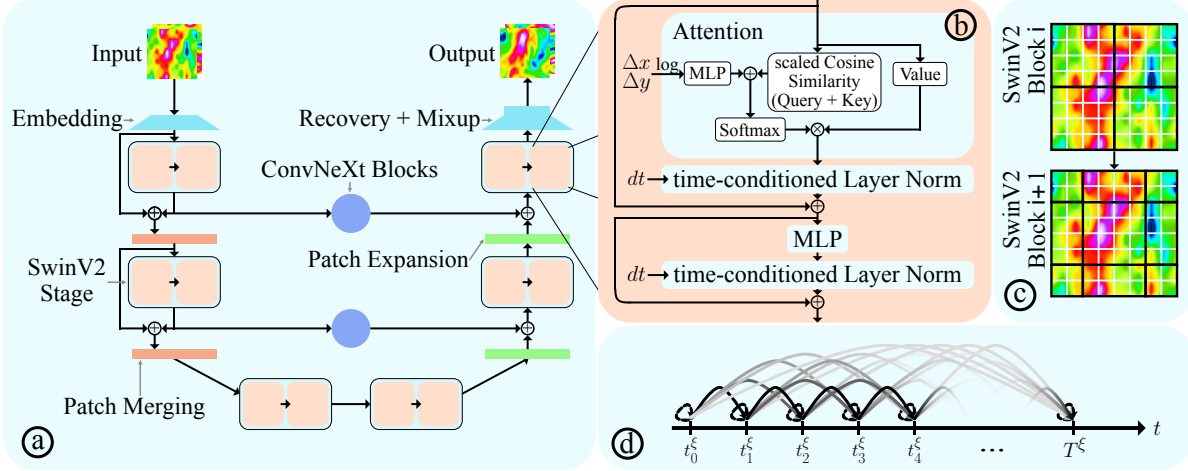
Input

Output

Embedding

Recovery + Mixup

ConvNeXt Blocks

SwinV2 Stage

Patch Expansion

Patch Merging

a

Attention

b

$\Delta x$ log
$\Delta y$

MLP

scaled Cosine Similarity (Query + Key)

Value

Softmax

$dt$ → time-conditioned Layer Norm

MLP

$dt$ → time-conditioned Layer Norm

SwinV2 Block i

SwinV2 Block i + 1

c

d

$t_0^\xi$ $t_1^\xi$ $t_2^\xi$ $t_3^\xi$ $t_4^\xi$ ... $T^\xi$ $t$